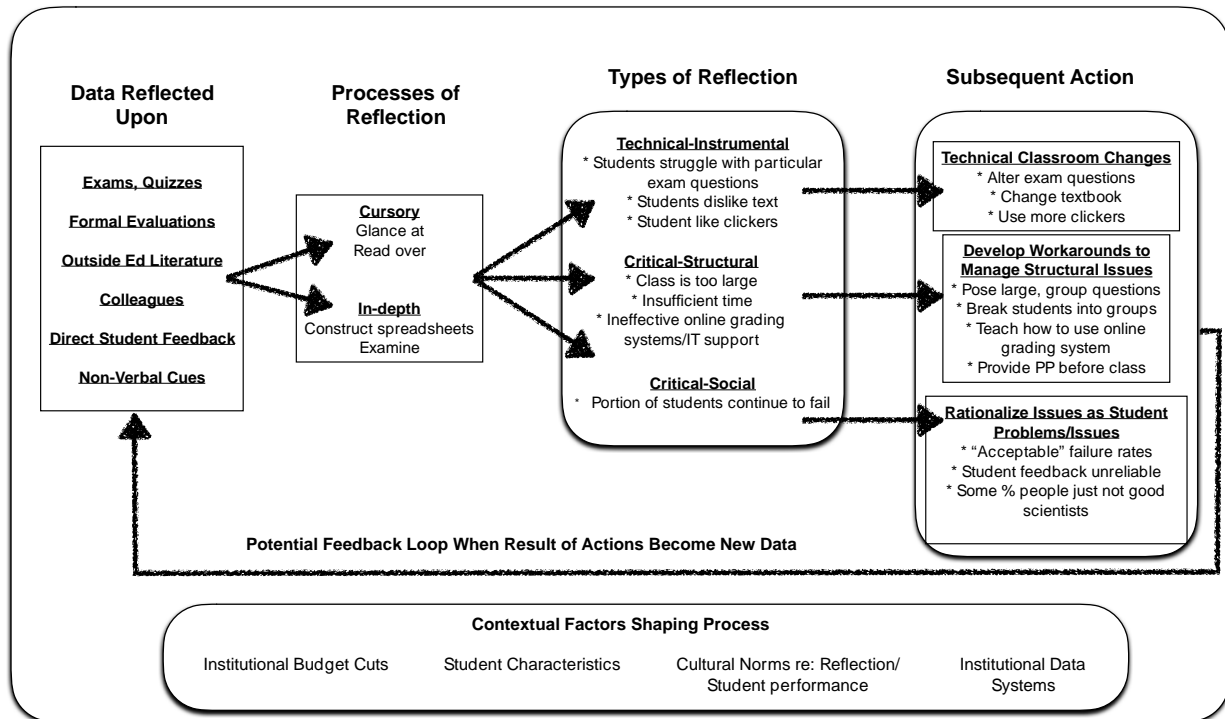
Data Reflected Upon

Exams, Quizzes

Formal Evaluations

Outside Ed Literature

Colleagues

Direct Student Feedback

Non-Verbal Cues

Processes of Reflection

Cursory
Glance at
Read over

In-depth
Construct spreadsheets
Examine

Types of Reflection

Technical-Instrumental
* Students struggle with particular exam questions
* Students dislike text
* Student like clickers

Critical-Structural
* Class is too large
* Insufficient time
* Ineffective online grading systems/IT support

Critical-Social
* Portion of students continue to fail

Subsequent Action

Technical Classroom Changes
* Alter exam questions
* Change textbook
* Use more clickers

Develop Workarounds to Manage Structural Issues
* Pose large, group questions
* Break students into groups
* Teach how to use online grading system
* Provide PP before class

Rationalize Issues as Student Problems/Issues
* "Acceptable" failure rates
* Student feedback unreliable
* Some % people just not good scientists

Potential Feedback Loop When Result of Actions Become New Data

Contextual Factors Shaping Process

Institutional Budget Cuts
Student Characteristics
Cultural Norms re: Reflection/ Student performance
Institutional Data Systems